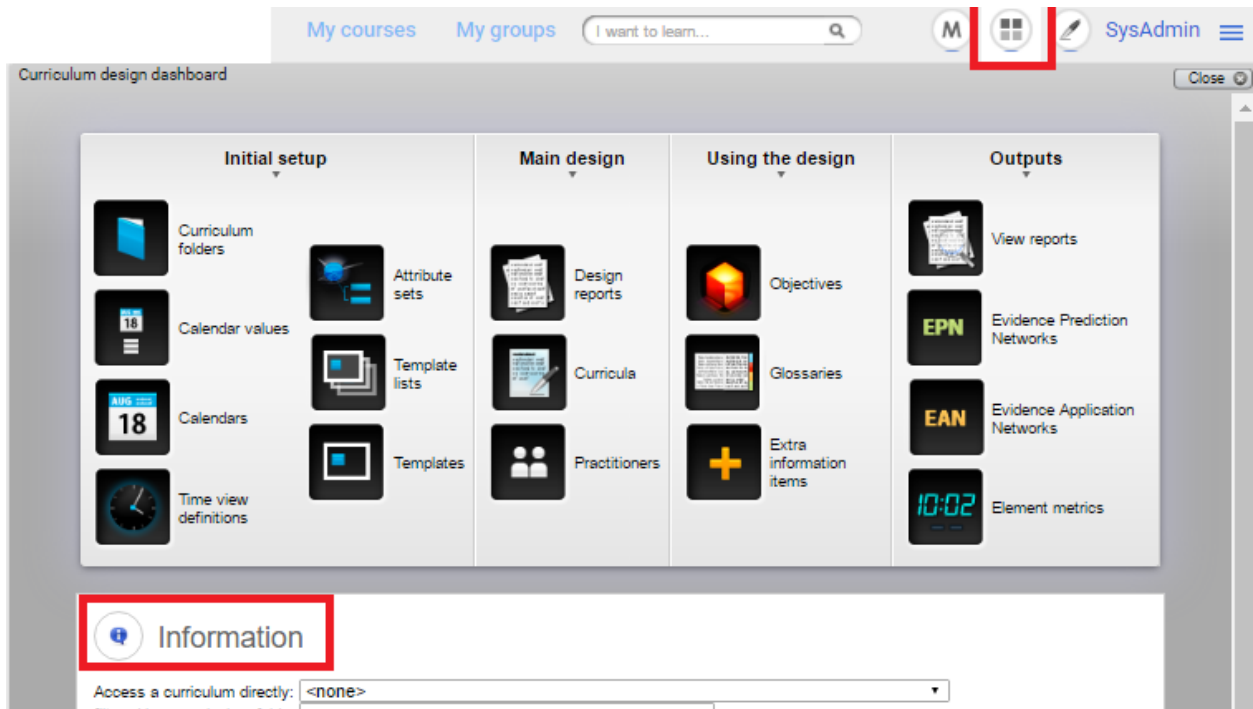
My courses My groups I want to learn... M SysAdmin

Curriculum design dashboard

Close

Initial setup

Curriculum folders

Calendar values

Calendars

Time view definitions

Attribute sets

Template lists

Templates

Main design

Design reports

Curricula

Practitioners

Using the design

Objectives

Glossaries

Extra information items

Outputs

View reports

EPN Evidence Prediction Networks

EAN Evidence Application Networks

10:02 Element metrics

Information

Access a curriculum directly: <none>